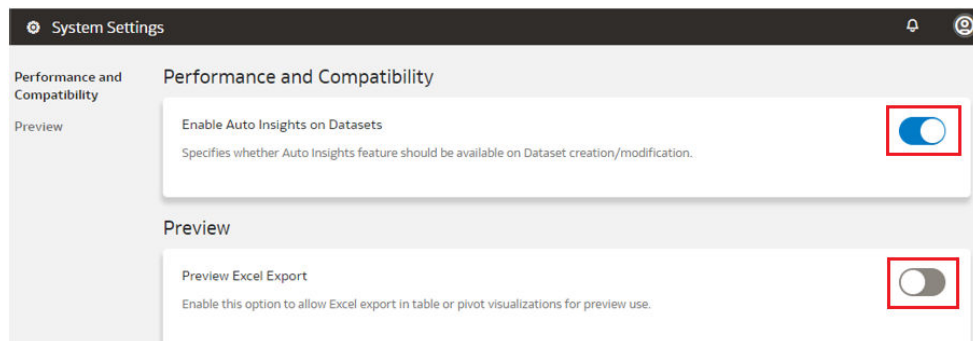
System Settings

Performance and Compatibility

Preview

Performance and Compatibility

Enable Auto Insights on Datasets

Specifies whether Auto Insights feature should be available on Dataset creation/modification.

Preview

Preview Excel Export

Enable this option to allow Excel export in table or pivot visualizations for preview use.